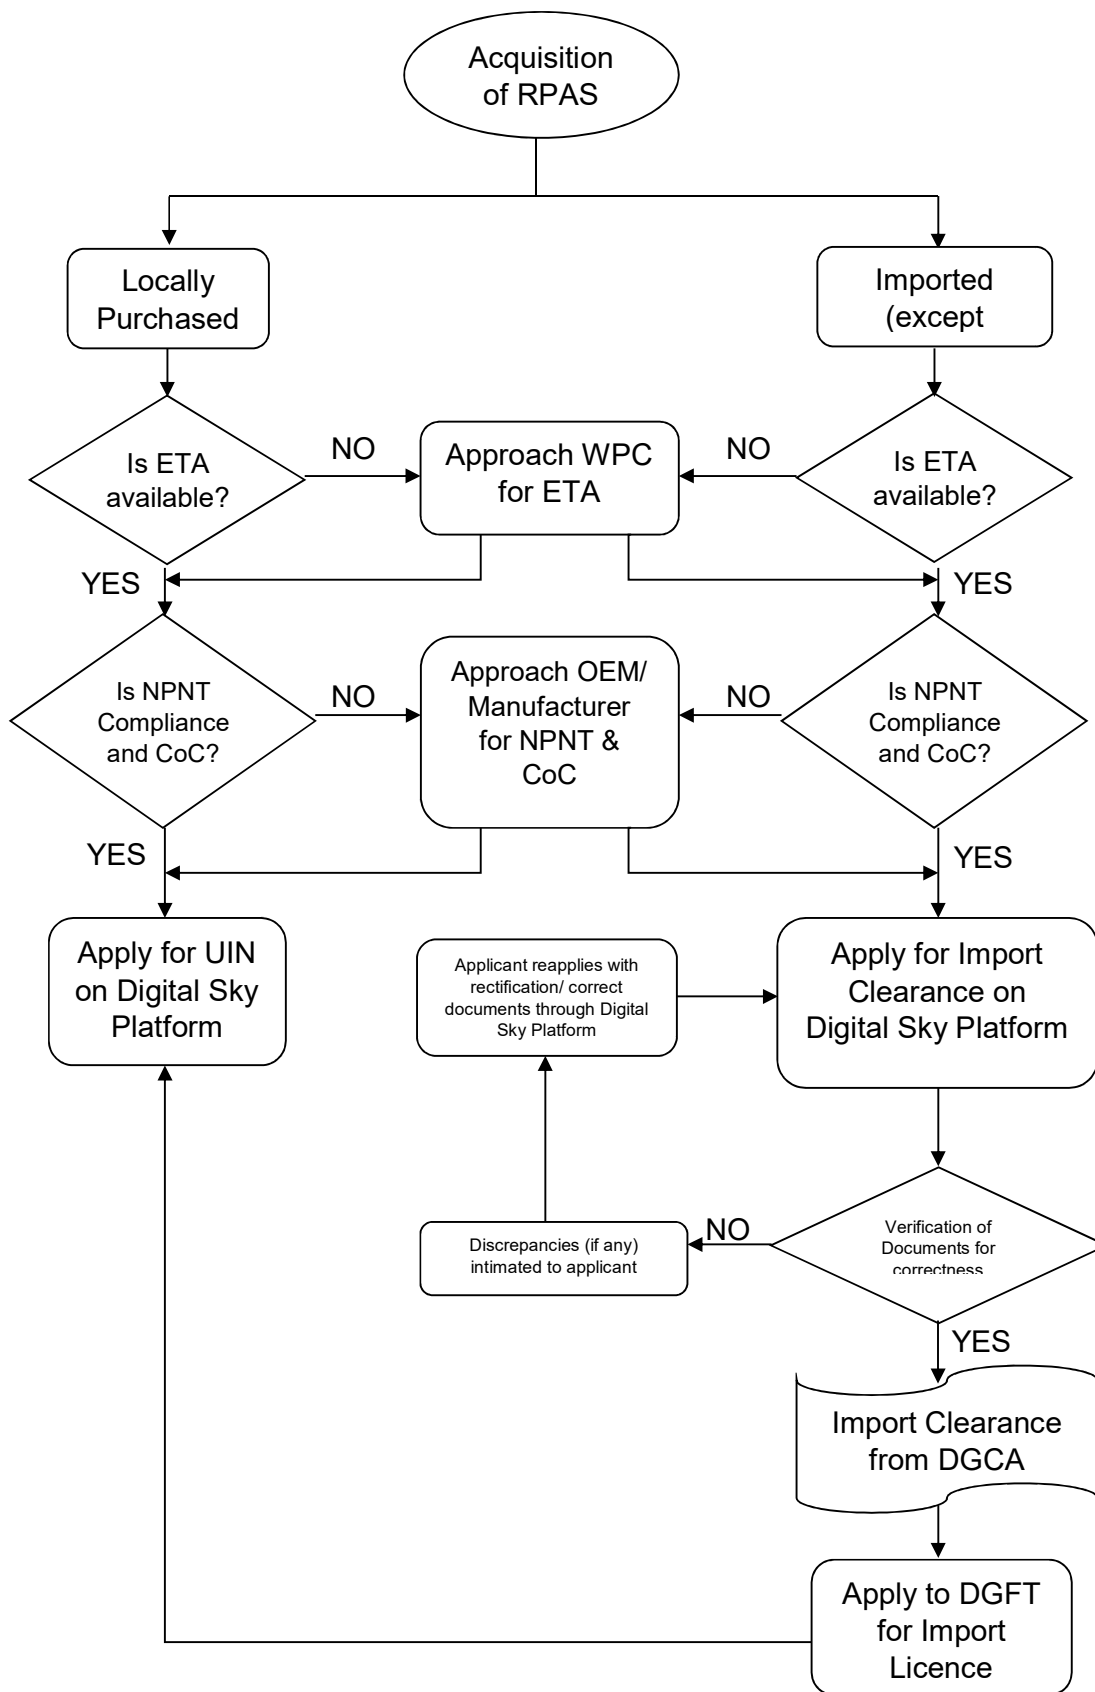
Acquisition of RPAS

Locally Purchased

Imported (except

Is ETA available?

NO

Approach WPC for ETA

NO

Is ETA available?

YES

YES

Is NPNT Compliance and CoC?

NO

Approach OEM/ Manufacturer for NPNT & CoC

NO

Is NPNT Compliance and CoC?

YES

YES

Apply for UIN on Digital Sky Platform

Applicant reapplies with rectification/ correct documents through Digital Sky Platform

Apply for Import Clearance on Digital Sky Platform

Discrepancies (if any) intimated to applicant

NO

Verification of Documents for correctness

YES

Import Clearance from DGCA

Apply to DGFT for Import Licence